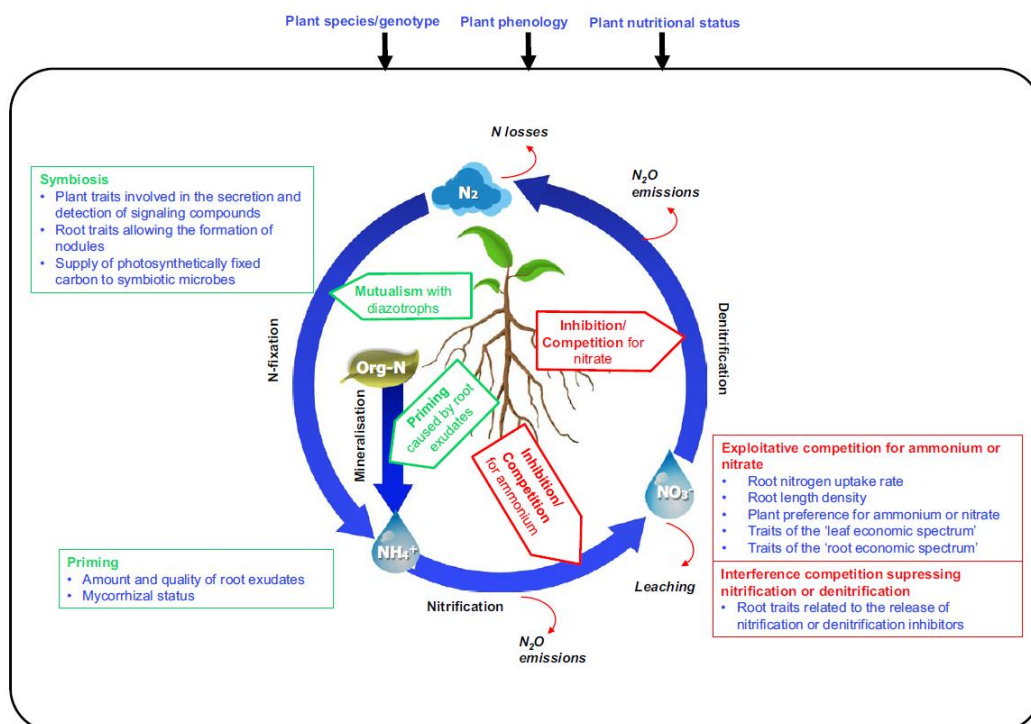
Plant species/genotype Plant phenology Plant nutritional status

N losses

$N_2$

$N_2O$ emissions

Symbiosis
• Plant traits involved in the secretion and detection of signaling compounds
• Root traits allowing the formation of nodules
• Supply of photosynthetically fixed carbon to symbiotic microbes

Mutualism with diazotrophs

Inhibition/ Competition for nitrate

N-fixation

Denitrification

Org-N

Mineralisation

Priming caused by root exudates

Inhibition/ Competition for ammonium

$NO_3^-$

Exploitative competition for ammonium or nitrate
• Root nitrogen uptake rate
• Root length density
• Plant preference for ammonium or nitrate
• Traits of the 'leaf economic spectrum'
• Traits of the 'root economic spectrum'

$NH_4^+$

Leaching

Interference competition supressing nitrification or denitrification
• Root traits related to the release of nitrification or denitrification inhibitors

Priming
• Amount and quality of root exudates
• Mycorrhizal status

Nitrification

$N_2O$ emissions